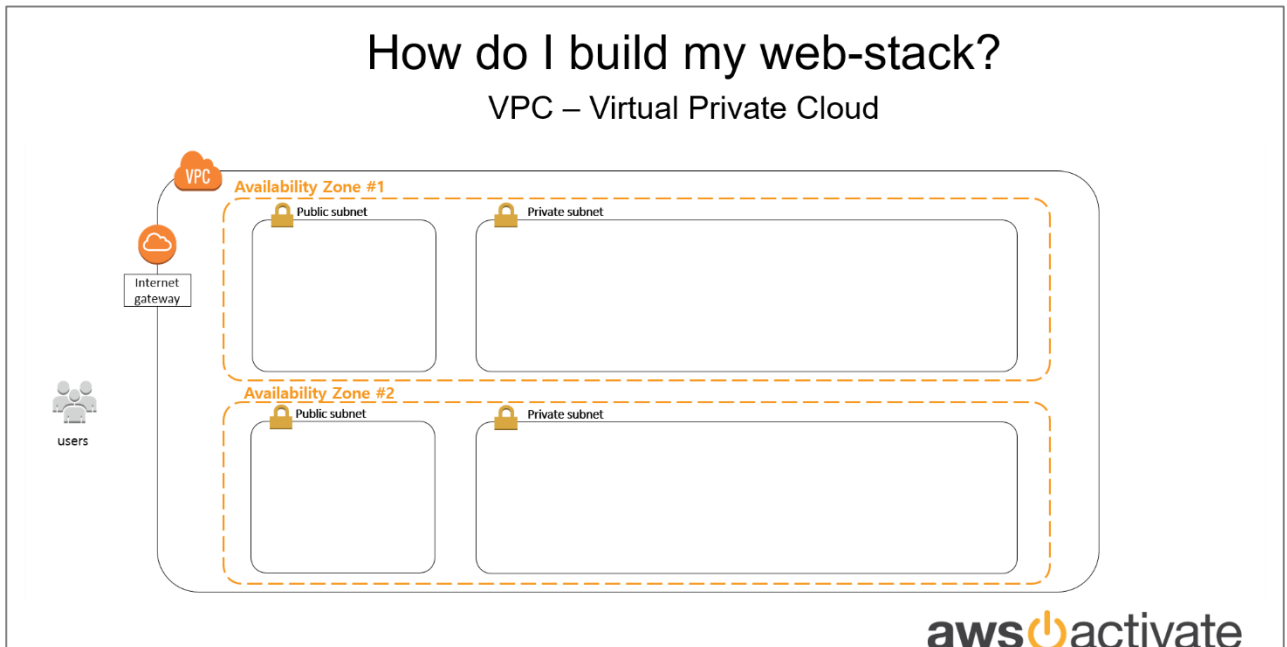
How do I build my web-stack?

VPC – Virtual Private Cloud

VPC

Availability Zone #1

Public subnet

Private subnet

Internet gateway

Availability Zone #2

Public subnet

Private subnet

users

aws activate